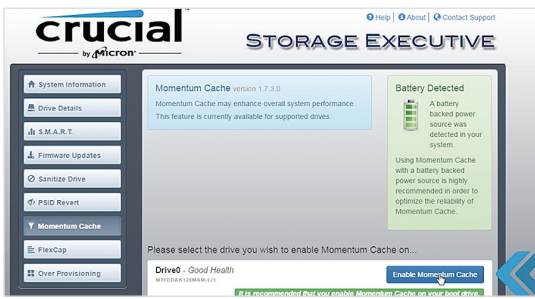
crucial
by Micron

Help | About | Contact Support

STORAGE EXECUTIVE

System Information
Drive Details
S.M.A.R.T.
Firmware Updates
Sanitize Drive
PSID Revert
Momentum Cache
FlexCap
Over Provisioning

Momentum Cache version 1.7.3.0
Momentum Cache may enhance overall system performance.
This feature is currently available for supported drives.

Battery Detected
A battery backed power source was detected in your system.
Using Momentum Cache with a battery backed power source is highly recommended in order to optimize the reliability of Momentum Cache.

Please select the drive you wish to enable Momentum Cache on...

Drive0 - Good Health
MTFDDAK128MAM-1J1
Enable Momentum Cache
It is recommended that you enable Momentum Cache on your boot drive.